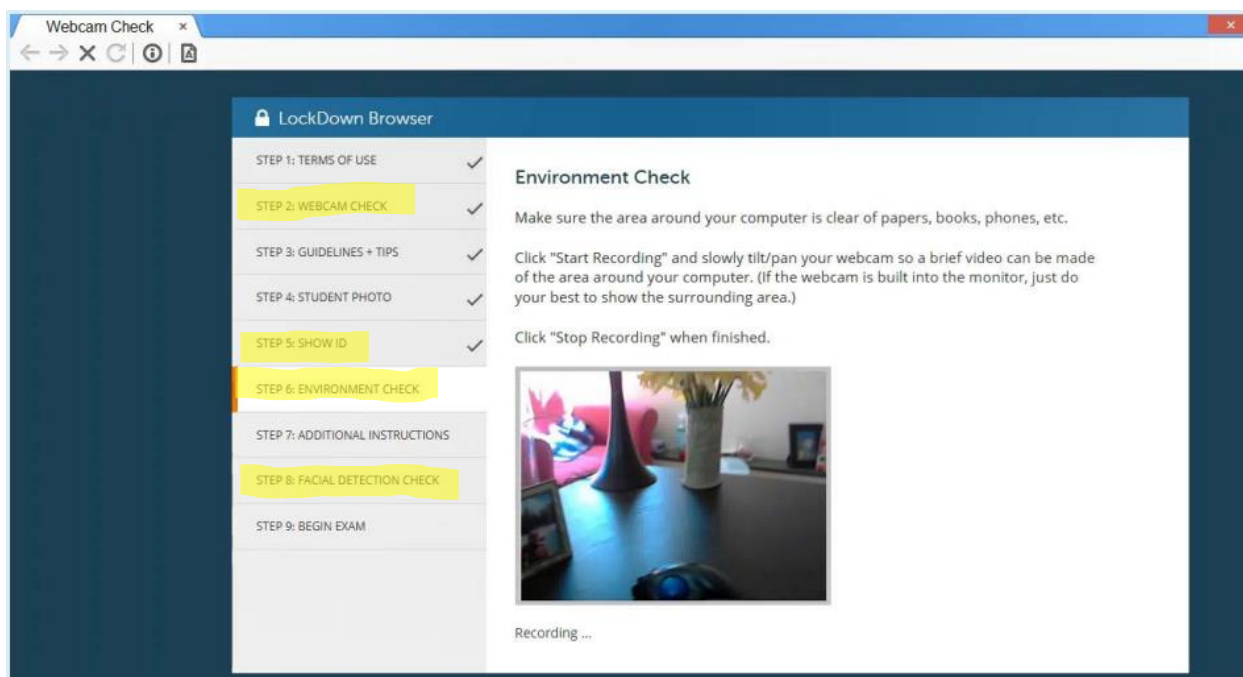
Webcam Check ×

LockDown Browser

STEP 1: TERMS OF USE
STEP 2: WEBCAM CHECK
STEP 3: GUIDELINES + TIPS
STEP 4: STUDENT PHOTO
STEP 5: SHOW ID
STEP 6: ENVIRONMENT CHECK
STEP 7: ADDITIONAL INSTRUCTIONS
STEP 8: FACIAL DETECTION CHECK
STEP 9: BEGIN EXAM

Environment Check

Make sure the area around your computer is clear of papers, books, phones, etc.

Click "Start Recording" and slowly tilt/pan your webcam so a brief video can be made of the area around your computer. (If the webcam is built into the monitor, just do your best to show the surrounding area.)

Click "Stop Recording" when finished.

Recording ...